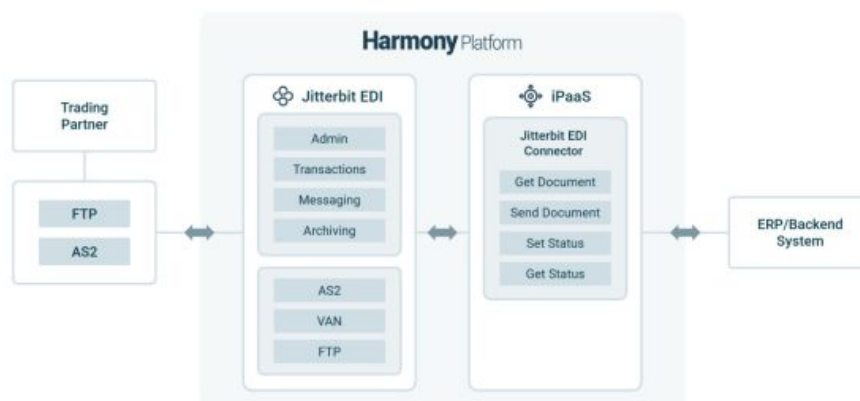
Harmony Platform

Trading Partner

FTP

AS2

Jitterbit EDI

Admin

Transactions

Messaging

Archiving

AS2

VAN

FTP

iPaaS

Jitterbit EDI Connector

Get Document

Send Document

Set Status

Get Status

ERP/Backend System